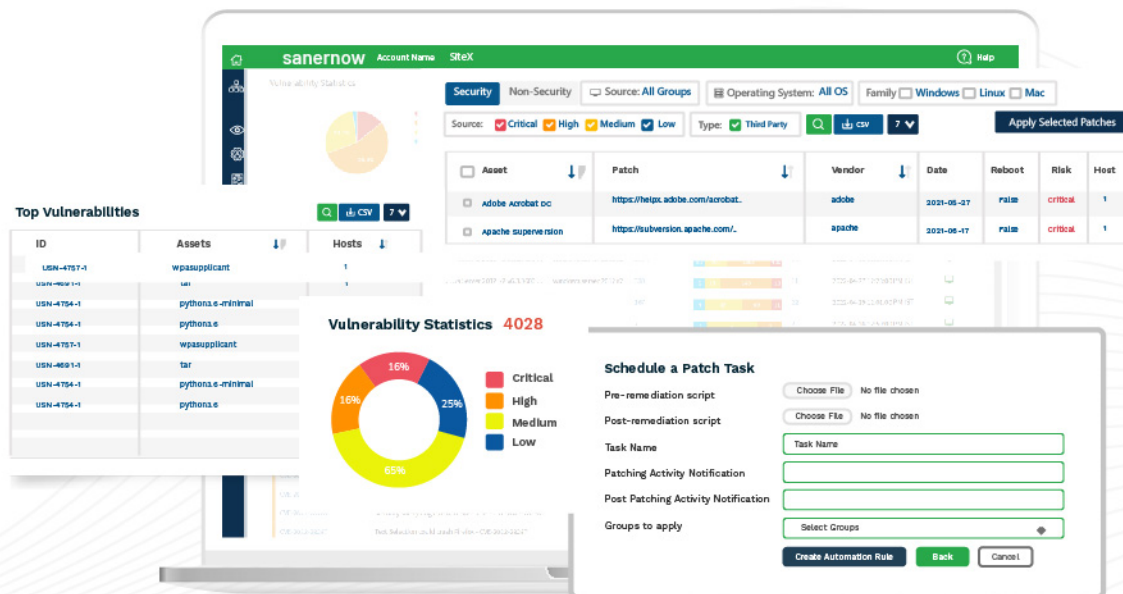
sanernow Account Name SiteX Help

Vulnerability Statistics

Security Non-Security Source: All Groups Operating System: All OS Family Windows Linux Mac

Source: Critical High Medium Low Type: Third Party CSV 7

Apply Selected Patches

| Asset | Patch | Vendor | Date | Reboot | Risk | Host |
|---|---|---|---|---|---|---|
| Adobe Acrobat DC | https://helpx.adobe.com/acrobat.. | adobe | 2021-05-27 | false | critical | 1 |
| Apache superversion | https://subversion.apache.com/.. | apache | 2021-05-17 | false | critical | 1 |

Top Vulnerabilities

CSV 7

| ID | Assets | Hosts |
|---|---|---|
| USN-4757-1 | wpasupplicant | 1 |
| USN-4691-1 | tar | 1 |
| USN-4754-1 | python3.6-minimal | |
| USN-4754-1 | python3.6 | |
| USN-4757-1 | wpasupplicant | |
| USN-4691-1 | tar | |
| USN-4754-1 | python3.6-minimal | |
| USN-4754-1 | python3.6 | |

Vulnerability Statistics 4028

16% 16% 25% 65%

Critical
High
Medium
Low

Schedule a Patch Task

Pre-remediation script Choose File No file chosen

Post-remediation script Choose File No file chosen

Task Name Task Name

Patching Activity Notification

Post Patching Activity Notification

Groups to apply Select Groups

Create Automation Rule Back Cancel